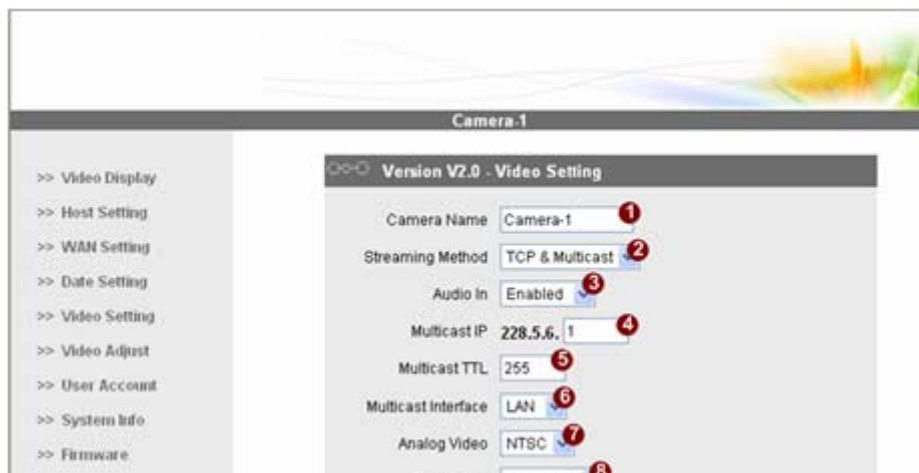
Camera-1

>> Video Display
>> Host Setting
>> WAN Setting
>> Date Setting
>> Video Setting
>> Video Adjust
>> User Account
>> System Info
>> Firmware

Version V2.0 - Video Setting

Camera Name Camera-1 1
Streaming Method TCP & Multicast 2
Audio In Enabled 3
Multicast IP 228.5.6. 1 4
Multicast TTL 255 5
Multicast Interface LAN 6
Analog Video NTSC 7
8